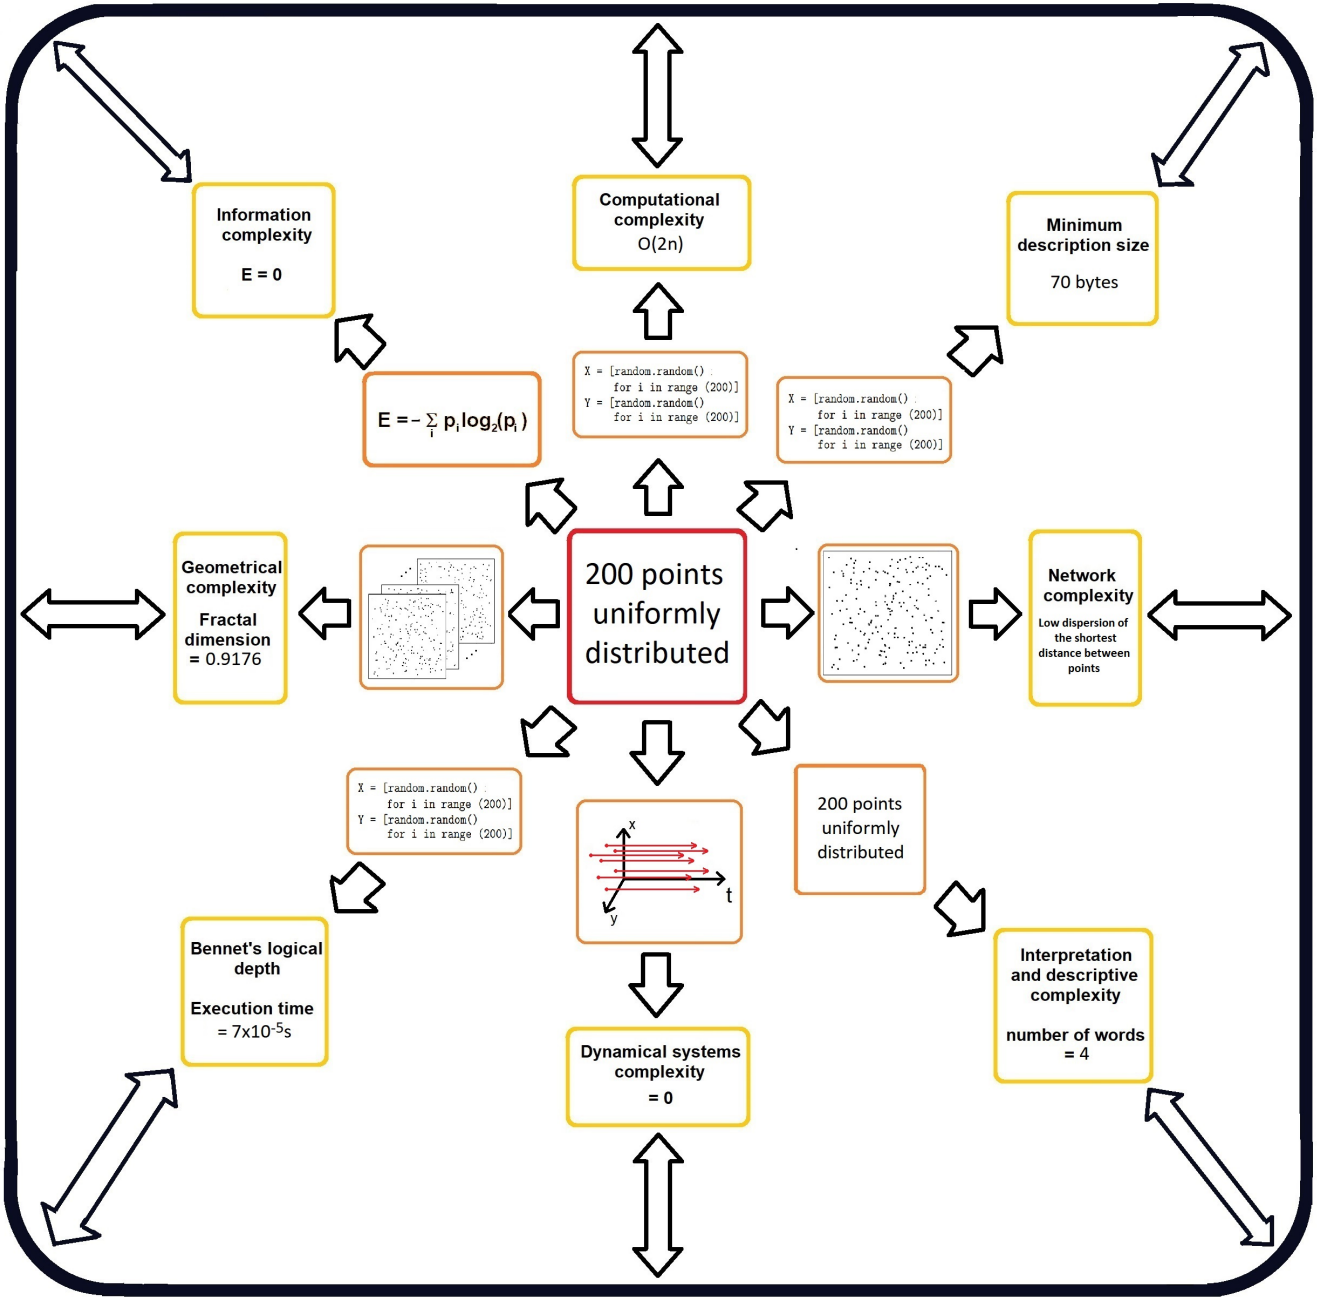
Information complexity

E = 0

Computational complexity
O(2n)

Minimum description size

70 bytes

$E = -\sum_i p_i \log_2(p_i)$

X = [random.random()
for i in range (200)]
Y = [random.random()
for i in range (200)]

X = [random.random()
for i in range (200)]
Y = [random.random()
for i in range (200)]

Geometrical complexity

Fractal dimension
= 0.9176

200 points uniformly distributed

Network complexity

Low dispersion of the shortest distance between points

X = [random.random()
for i in range (200)]
Y = [random.random()
for i in range (200)]

x
t
y

200 points uniformly distributed

Bennet's logical depth

Execution time
= $7x10^{-5}$s

Dynamical systems complexity
= 0

Interpretation and descriptive complexity

number of words
= 4